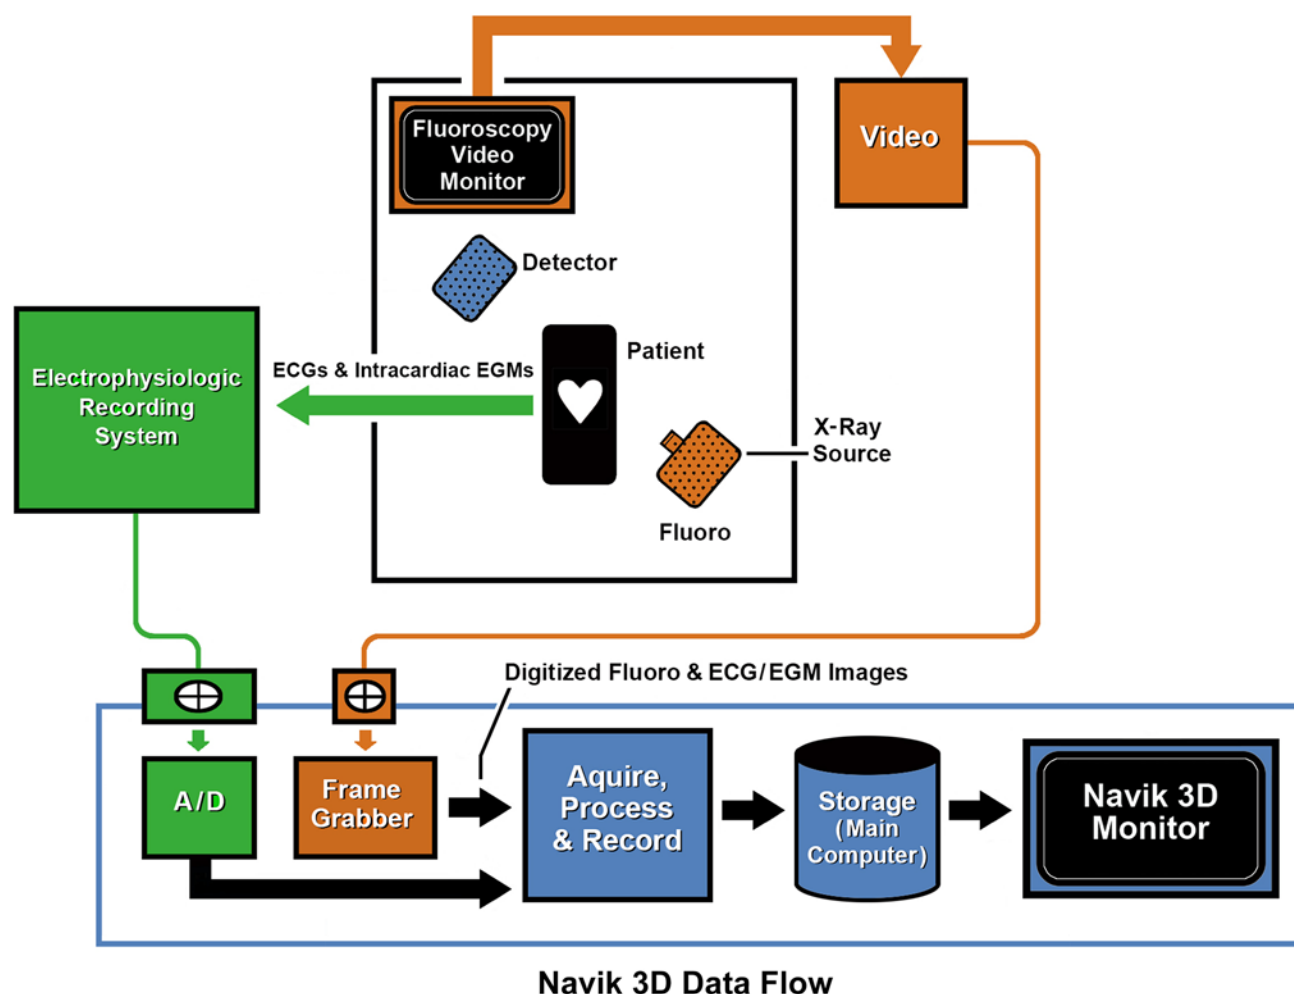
Fluoroscopy Video Monitor

Video

Detector

Electrophysiologic Recording System

ECGs & Intracardiac EGMs

Patient

X-Ray Source

Fluoro

Digitized Fluoro & ECG/EGM Images

A/D

Frame Grabber

Aquire, Process & Record

Storage (Main Computer)

Navik 3D Monitor

Navik 3D Data Flow